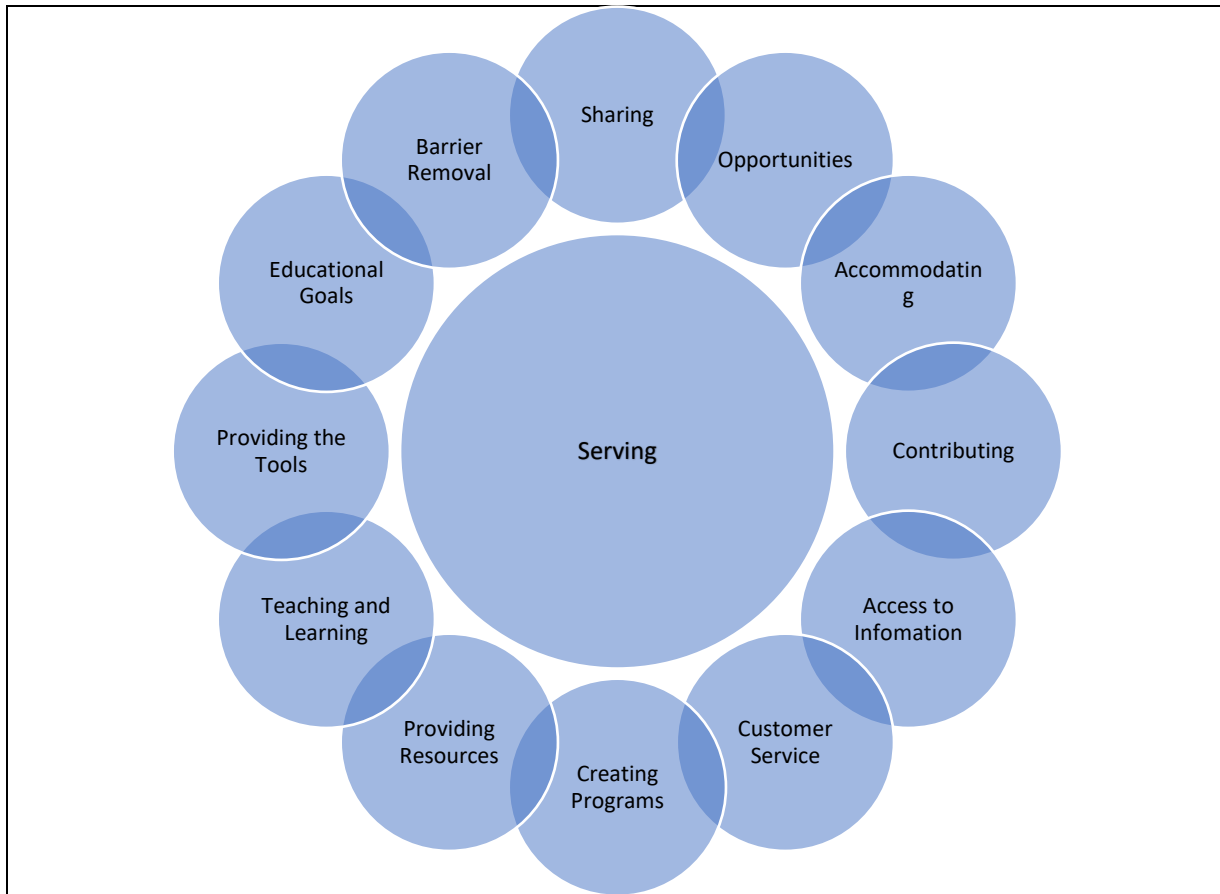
Serving

Sharing

Opportunities

Accommodating

Contributing

Access to Infomation

Customer Service

Creating Programs

Providing Resources

Teaching and Learning

Providing the Tools

Educational Goals

Barrier Removal